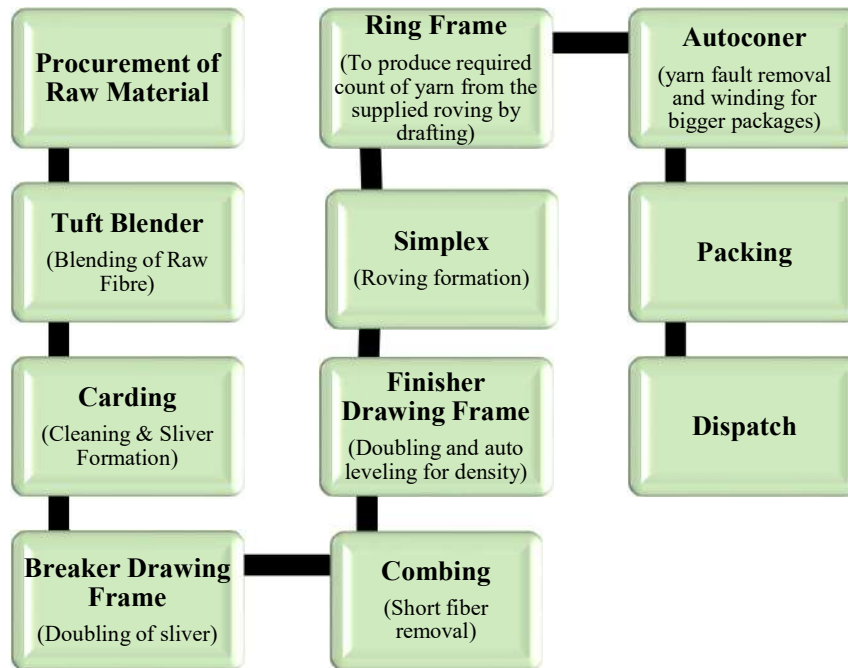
Procurement of Raw Material

Tuft Blender
(Blending of Raw Fibre)

Carding
(Cleaning & Sliver Formation)

Breaker Drawing Frame
(Doubling of sliver)

Combing
(Short fiber removal)

Finisher Drawing Frame
(Doubling and auto leveling for density)

Simplex
(Roving formation)

Ring Frame
(To produce required count of yarn from the supplied roving by drafting)

Autoconer
(yarn fault removal and winding for bigger packages)

Packing

Dispatch